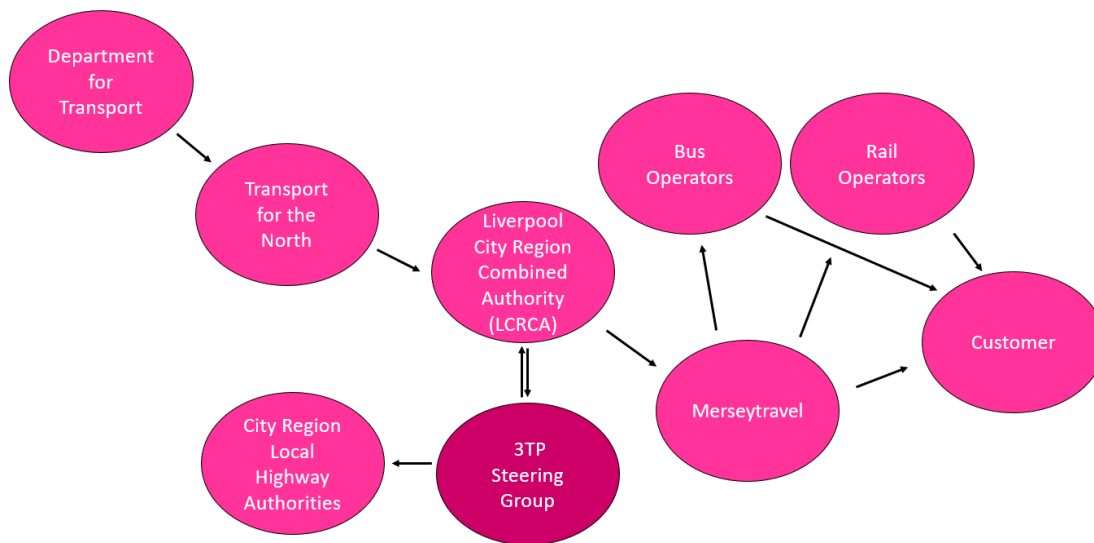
Department for Transport

Transport for the North

Liverpool City Region Combined Authority (LCRCA)

Bus Operators

Rail Operators

Customer

Merseytravel

3TP Steering Group

City Region Local Highway Authorities